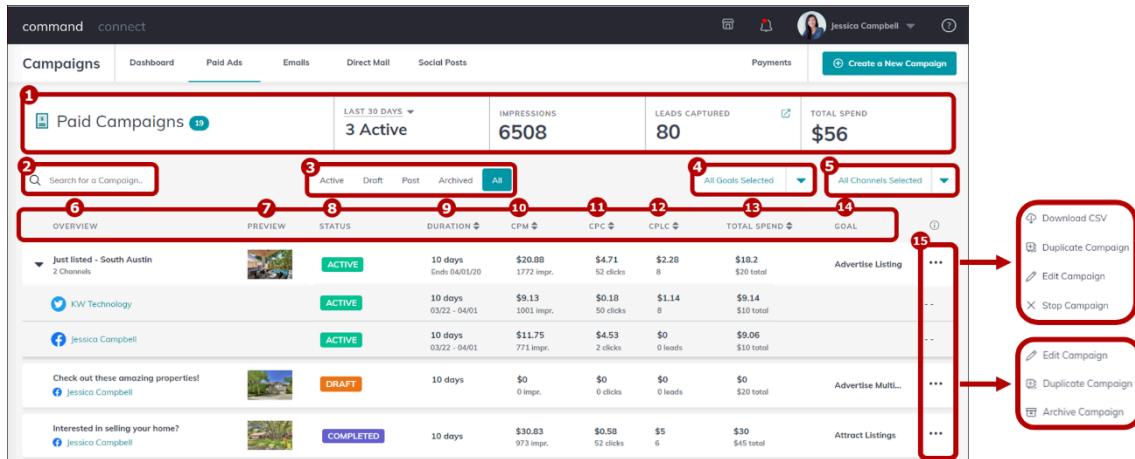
command connect

Jessica Campbell

Campaigns | Dashboard | Paid Ads | Emails | Direct Mail | Social Posts | Payments | Create a New Campaign

1

Paid Campaigns 19

LAST 30 DAYS
3 Active

IMPRESSIONS
6508

LEADS CAPTURED
80

TOTAL SPEND
$56

2 Search for a Campaign...

3 Active | Draft | Post | Archived | All

4 All Goals Selected

5 All Channels Selected

| 6 OVERVIEW | 7 PREVIEW | 8 STATUS | 9 DURATION | 10 CPM | 11 CPC | 12 CPLC | 13 TOTAL SPEND | 14 GOAL | 15 |
|---|---|---|---|---|---|---|---|---|---|
| Just listed - South Austin 2 Channels | | ACTIVE | 10 days Ends 04/01/20 | $20.88 1772 impr. | $4.71 52 clicks | $2.28 8 | $18.2 $20 total | Advertise Listing | ••• |
| KW Technology | | ACTIVE | 10 days 03/22 - 04/01 | $9.13 1001 impr. | $0.18 50 clicks | $1.14 8 | $9.14 $10 total | | - - |
| Jessica Campbell | | ACTIVE | 10 days 03/22 - 04/01 | $11.75 771 impr. | $4.53 2 clicks | $0 0 leads | $9.06 $10 total | | - - |
| Check out these amazing properties! Jessica Campbell | | DRAFT | 10 days | $0 0 impr. | $0 0 clicks | $0 0 leads | $0 $20 total | Advertise Multi... | ••• |
| Interested in selling your home? Jessica Campbell | | COMPLETED | 10 days | $30.83 973 impr. | $0.58 52 clicks | $5 6 | $30 $45 total | Attract Listings | ••• |

Download CSV
Duplicate Campaign
Edit Campaign
Stop Campaign

Edit Campaign
Duplicate Campaign
Archive Campaign